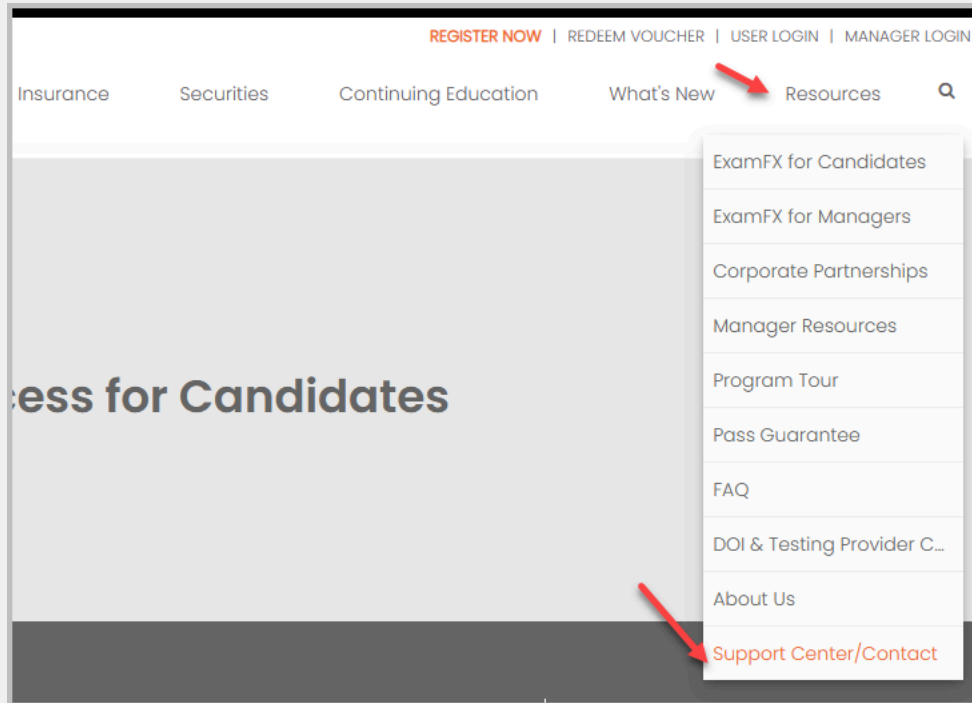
REGISTER NOW | REDEEM VOUCHER | USER LOGIN | MANAGER LOGIN

Insurance Securities Continuing Education What's New Resources

ExamFX for Candidates
ExamFX for Managers
Corporate Partnerships
Manager Resources
Program Tour
Pass Guarantee
FAQ
DOI & Testing Provider C...
About Us
Support Center/Contact

cess for Candidates